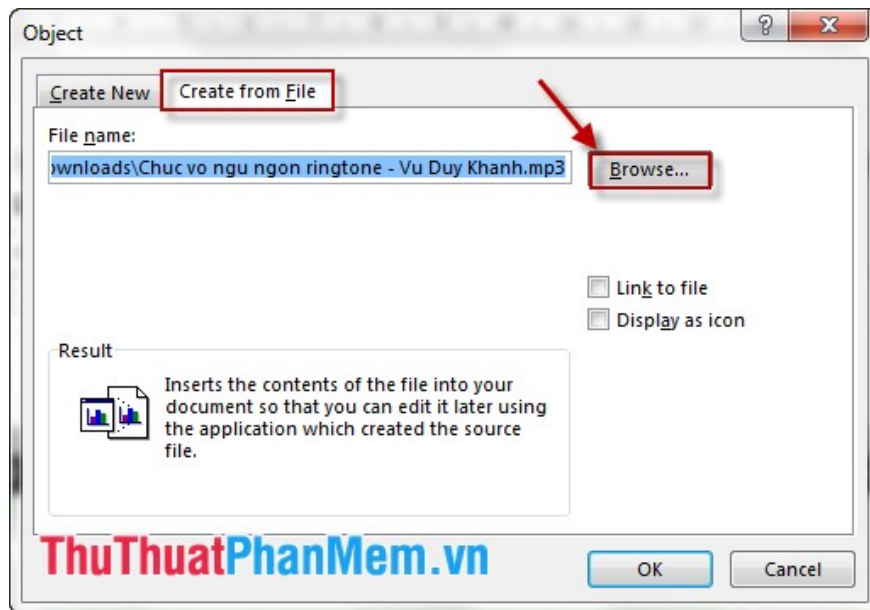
Object

?

Create New

Create from File

File name:

›wnloads\Chuc vo ngu ngon ringtone - Vu Duy Khanh.mp3

Browse...

Link to file

Display as icon

Result

Inserts the contents of the file into your document so that you can edit it later using the application which created the source file.

ThuThuatPhanMem.vn

OK

Cancel